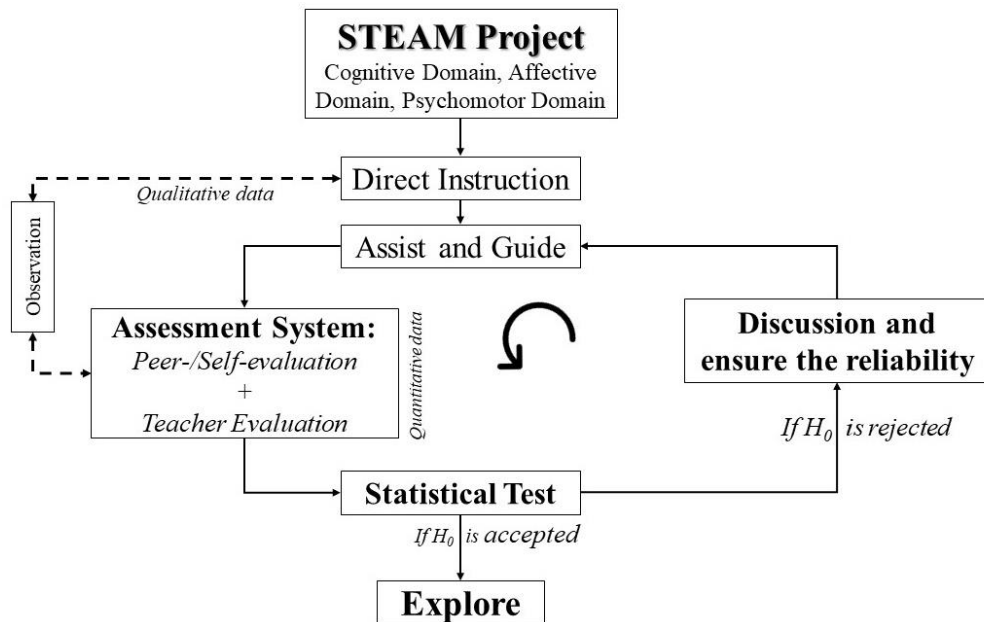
STEAM Project
Cognitive Domain, Affective Domain, Psychomotor Domain

Direct Instruction

Qualitative data

Observation

Assist and Guide

Assessment System:
Peer-/Self-evaluation
+
Teacher Evaluation

Quantitative data

Discussion and ensure the reliability

If $H_0$ is rejected

Statistical Test

If $H_0$ is accepted

Explore